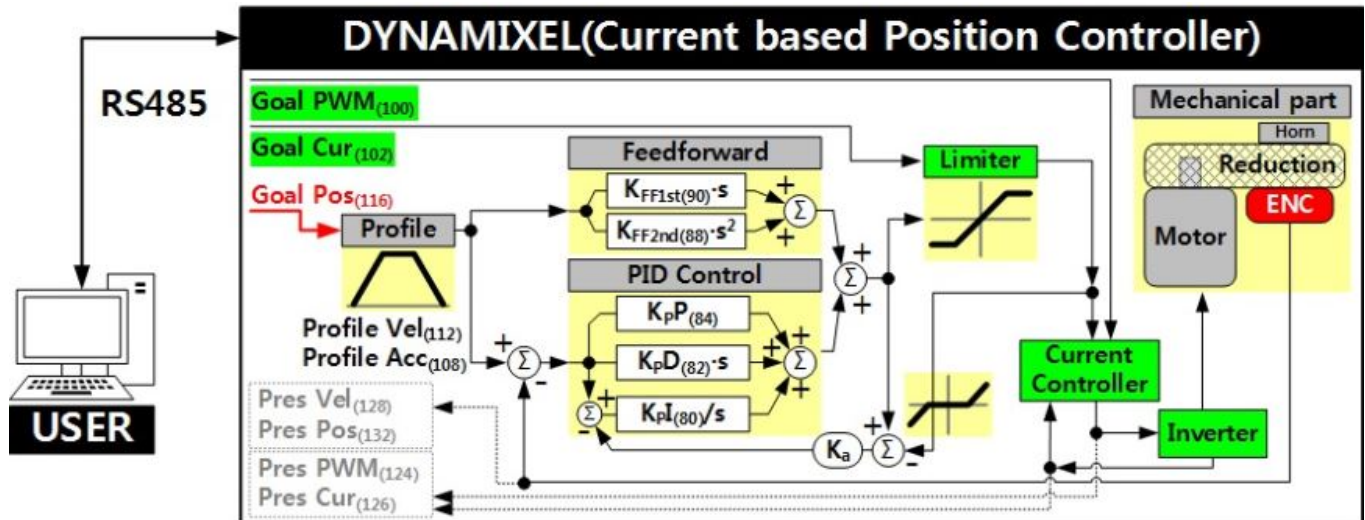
DYNAMIXEL(Current based Position Controller)

RS485

USER

Goal PWM$_{(100)}$

Goal Cur$_{(102)}$

Goal Pos$_{(116)}$

Profile

Profile Vel$_{(112)}$
Profile Acc$_{(108)}$

Feedforward

$K_{FF1st(90)} \cdot s$

$K_{FF2nd(88)} \cdot s^2$

$\Sigma$

+

+

PID Control

$K_P P_{(84)}$

$K_P D_{(82)} \cdot s$

$K_P I_{(80)} / s$

$\Sigma$

+

-

Limiter

Current Controller

Inverter

$K_a$

Mechanical part

Horn

Reduction

Motor

ENC

Pres Vel$_{(128)}$
Pres Pos$_{(132)}$

Pres PWM$_{(124)}$
Pres Cur$_{(126)}$